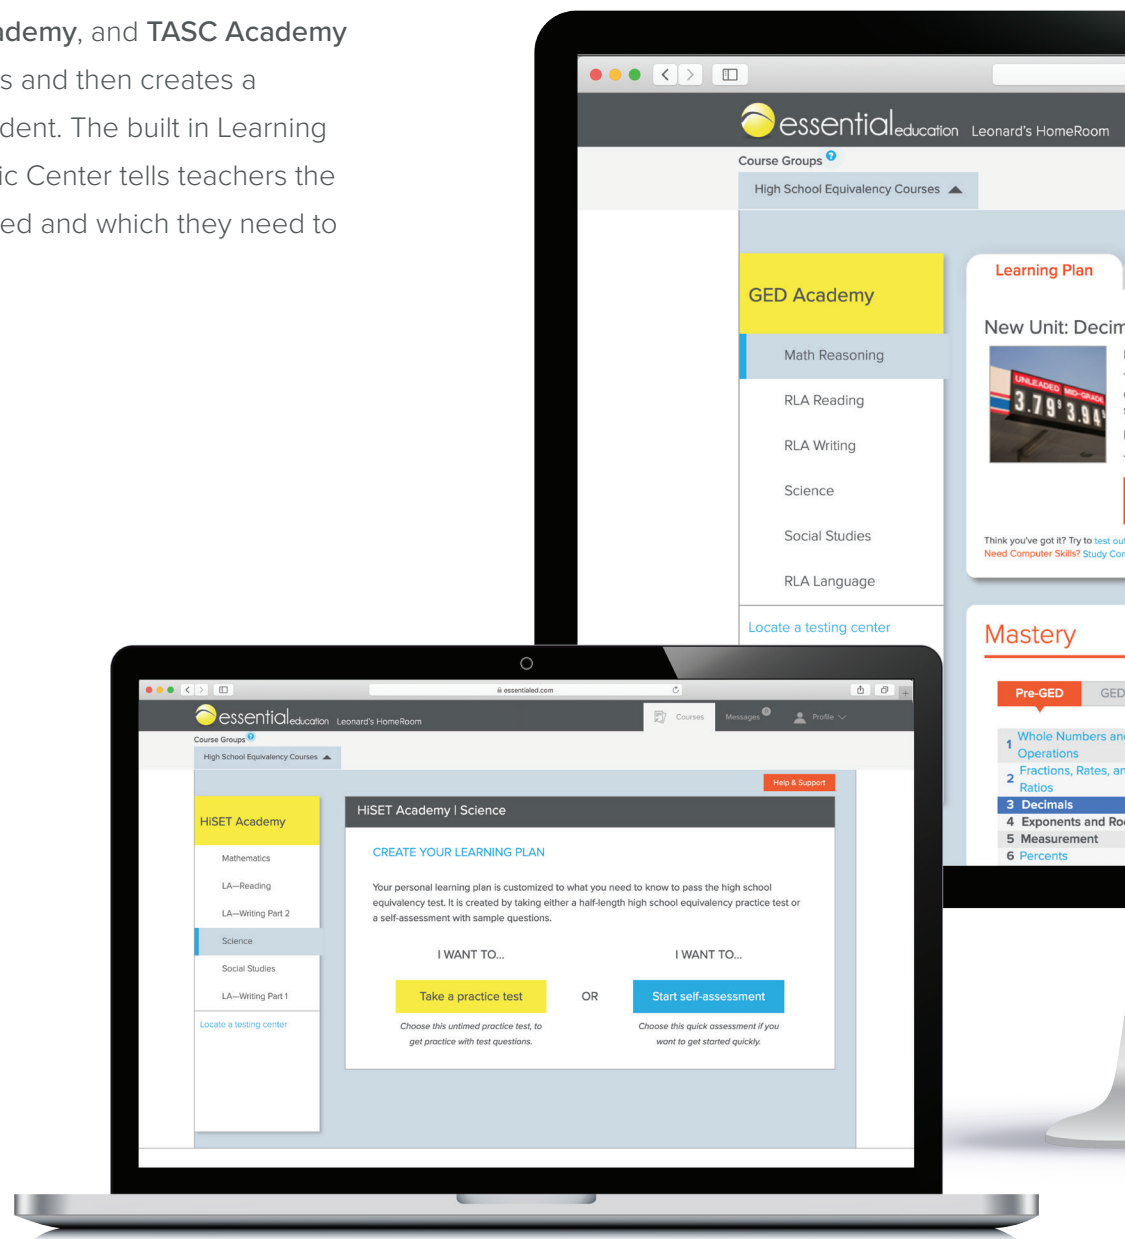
demy, and TASC Academy
s and then creates a
dent. The built in Learning
ic Center tells teachers the
ed and which they need to

essentialeducation Leonard's HomeRoom
Course Groups
High School Equivalency Courses
GED Academy
Math Reasoning
RLA Reading
RLA Writing
Science
Social Studies
RLA Language
Locate a testing center
Learning Plan
New Unit: Decim
UNLEADED MID-GRADE
3.79 3.94
Think you've got it? Try to test ou
Need Computer Skills? Study Co
Mastery
Pre-GED
GED
1 Whole Numbers an Operations
2 Fractions, Rates, ar Ratios
3 Decimals
4 Exponents and Ro
5 Measurement
6 Percents

essentialed.com
essentialeducation Leonard's HomeRoom
Courses
Messages
Profile
Course Groups
High School Equivalency Courses
Help & Support
HiSET Academy
Mathematics
LA—Reading
LA—Writing Part 2
Science
Social Studies
LA—Writing Part 1
Locate a testing center
HiSET Academy | Science
CREATE YOUR LEARNING PLAN
Your personal learning plan is customized to what you need to know to pass the high school equivalency test. It is created by taking either a half-length high school equivalency practice test or a self-assessment with sample questions.
I WANT TO...
I WANT TO...
Take a practice test
OR
Start self-assessment
Choose this untimed practice test, to get practice with test questions.
Choose this quick assessment if you want to get started quickly.